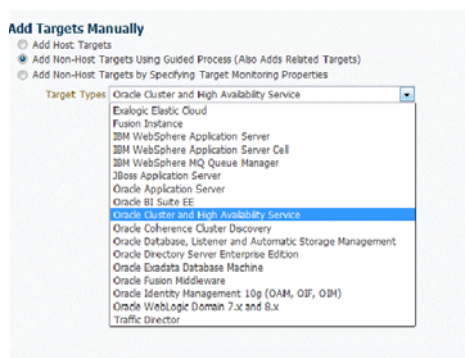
Add Targets Manually

Add Host Targets

Add Non-Host Targets Using Guided Process (Also Adds Related Targets)

Add Non-Host Targets by Specifying Target Monitoring Properties

Target Types Oracle Cluster and High Availability Service

Exalogic Elastic Cloud
Fusion Instance
IBM WebSphere Application Server
IBM WebSphere Application Server Cell
IBM WebSphere MQ Queue Manager
JBoss Application Server
Oracle Application Server
Oracle BI Suite EE
Oracle Cluster and High Availability Service
Oracle Coherence Cluster Discovery
Oracle Database, Listener and Automatic Storage Management
Oracle Directory Server Enterprise Edition
Oracle Exadata Database Machine
Oracle Fusion Middleware
Oracle Identity Management 10g (OAM, OIF, OIM)
Oracle WebLogic Domain 7.x and 8.x
Traffic Director